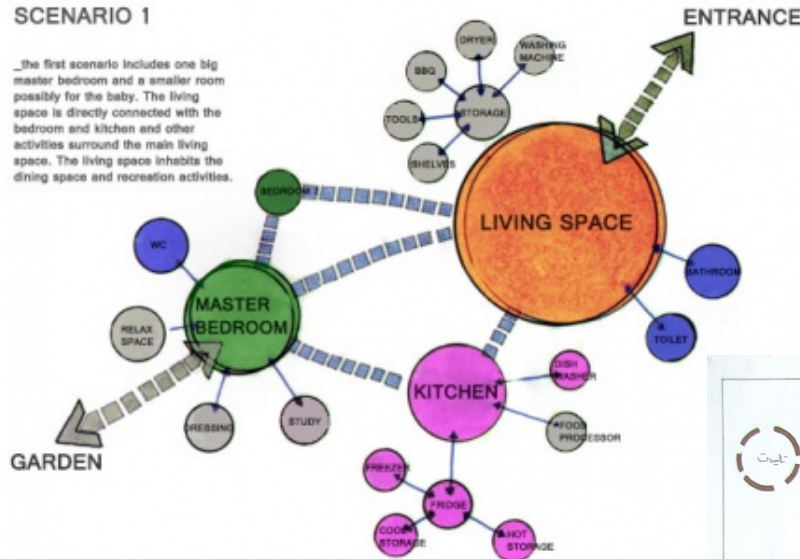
SCENARIO 1

_the first scenario includes one big master bedroom and a smaller room possibly for the baby. The living space is directly connected with the bedroom and kitchen and other activities surround the main living space. The living space inhabits the dining space and recreation activities.

ENTRANCE

DRYER

WASHING MACHINE

BBQ

STORAGE

TOOLS

SHELVES

BEDROOM 2

LIVING SPACE

WC

BATHROOM

MASTER BEDROOM

RELAX SPACE

TOILET

DISH WASHER

KITCHEN

GARDEN

DRESSING

STUDY

FOOD PROCESSOR

FREEZER

FRIDGE

COOL STORAGE

HOT STORAGE

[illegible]